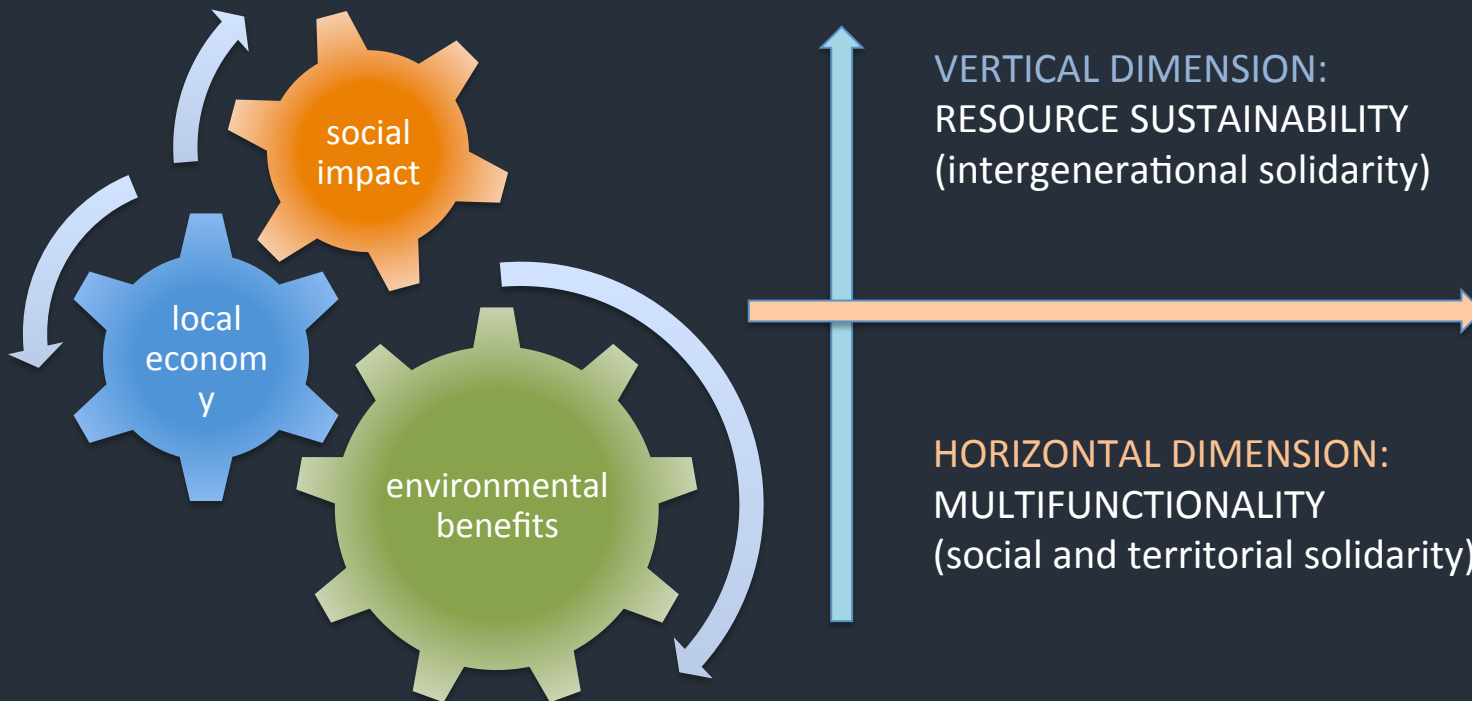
social impact

local economy

environmental benefits

VERTICAL DIMENSION:
RESOURCE SUSTAINABILITY
(intergenerational solidarity)

HORIZONTAL DIMENSION:
MULTIFUNCTIONALITY
(social and territorial solidarity)